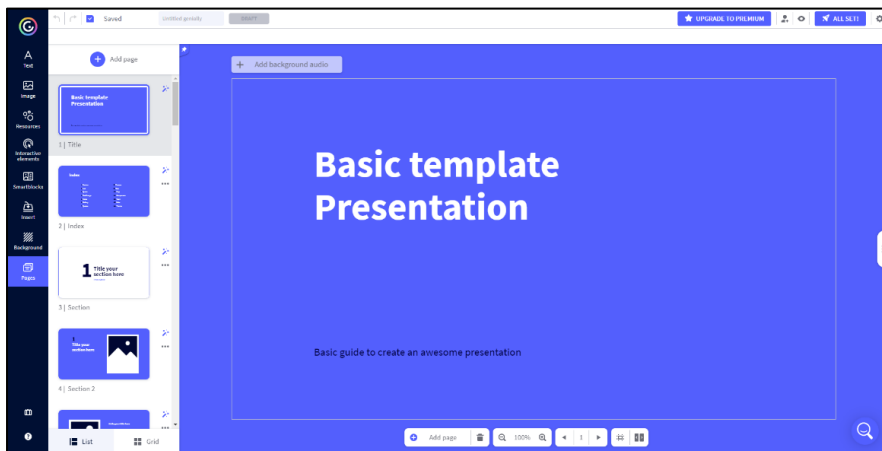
Saved

Untitled genially

DRAFT

UPGRADE TO PREMIUM

ALL SET!

Text

Image

Resources

Interactive elements

Smartblocks

Insert

Background

Pages

Add page

Basic template Presentation

1 | Title

Index

2 | Index

1 Title your section here

3 | Section

1 Title your section here

4 | Section 2

List

Grid

Add background audio

Basic template Presentation

Basic guide to create an awesome presentation

Add page

100%

1